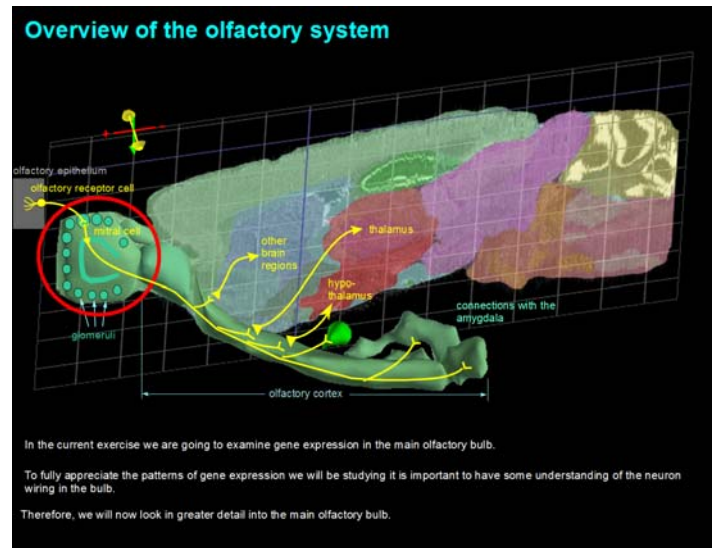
Overview of the olfactory system

olfactory epithelium

olfactory receptor cell

mitral cell

glomeruli

other brain regions

thalamus

hypo-thalamus

connections with the amygdala

olfactory cortex

In the current exercise we are going to examine gene expression in the main olfactory bulb.

To fully appreciate the patterns of gene expression we will be studying it is important to have some understanding of the neuron wiring in the bulb.

Therefore, we will now look in greater detail into the main olfactory bulb.